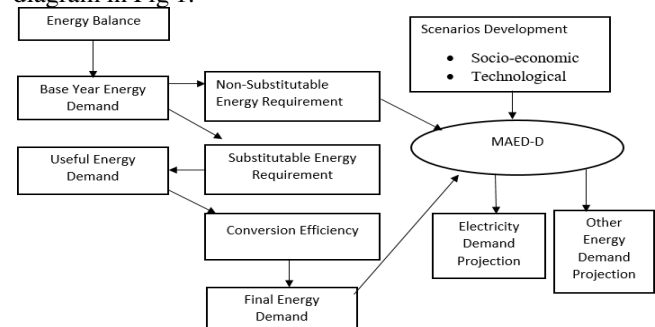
diagram in Fig 1.

Energy Balance

Base Year Energy Demand

Non-Substitutable Energy Requirement

Scenarios Development
• Socio-economic
• Technological

MAED-D

Useful Energy Demand

Substitutable Energy Requirement

Conversion Efficiency

Electricity Demand Projection

Other Energy Demand Projection

Final Energy Demand